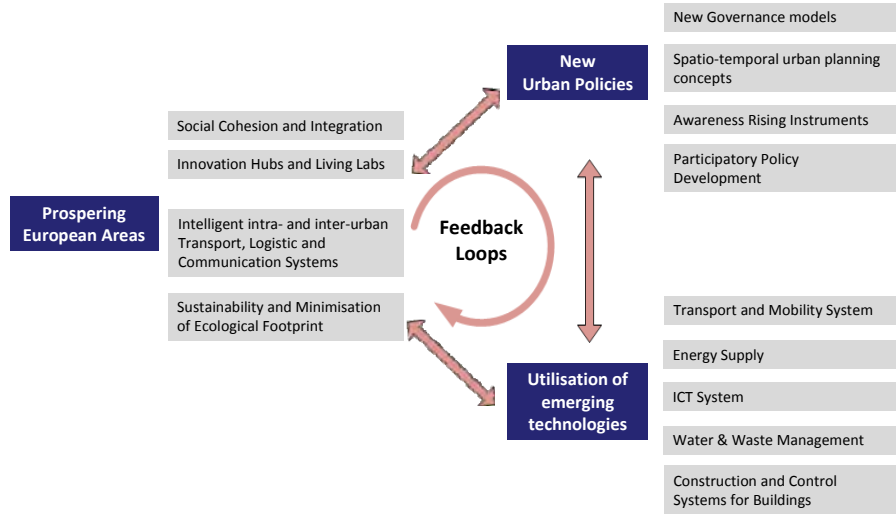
New Governance models

Spatio-temporal urban planning concepts

Awareness Rising Instruments

Participatory Policy Development

New Urban Policies

Social Cohesion and Integration

Innovation Hubs and Living Labs

Prospering European Areas

Intelligent intra- and inter-urban Transport, Logistic and Communication Systems

Feedback Loops

Sustainability and Minimisation of Ecological Footprint

Utilisation of emerging technologies

Transport and Mobility System

Energy Supply

ICT System

Water & Waste Management

Construction and Control Systems for Buildings